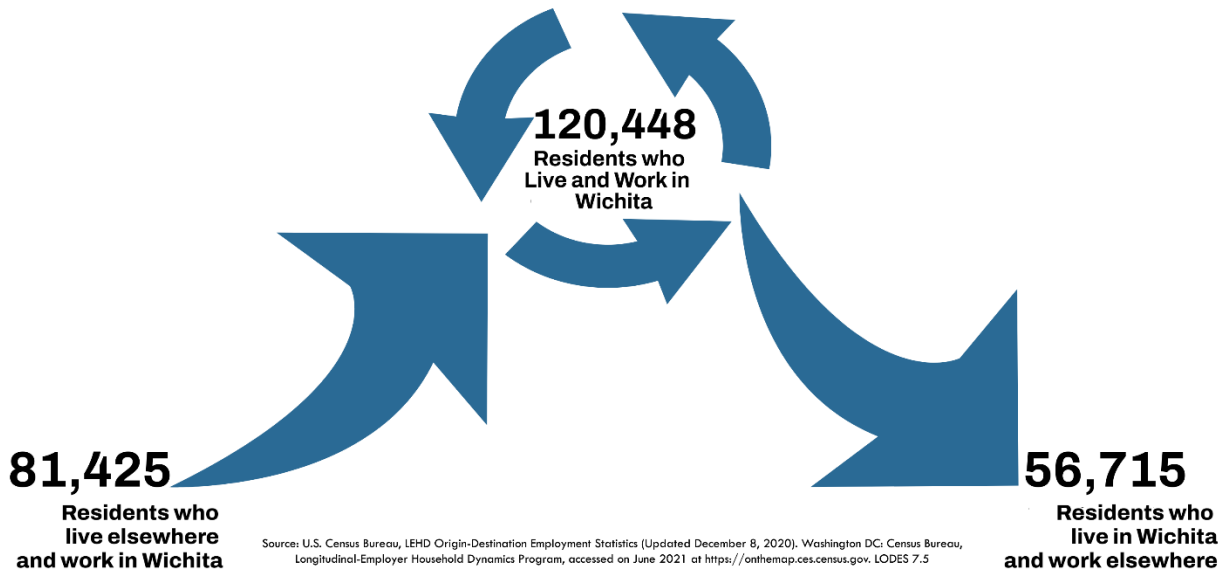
120,448
Residents who Live and Work in Wichita

81,425
Residents who live elsewhere and work in Wichita

56,715
Residents who live in Wichita and work elsewhere

Source: U.S. Census Bureau, LEHD Origin-Destination Employment Statistics (Updated December 8, 2020). Washington DC: Census Bureau, Longitudinal-Employer Household Dynamics Program, accessed on June 2021 at https://onthemap.ces.census.gov. LODES 7.5